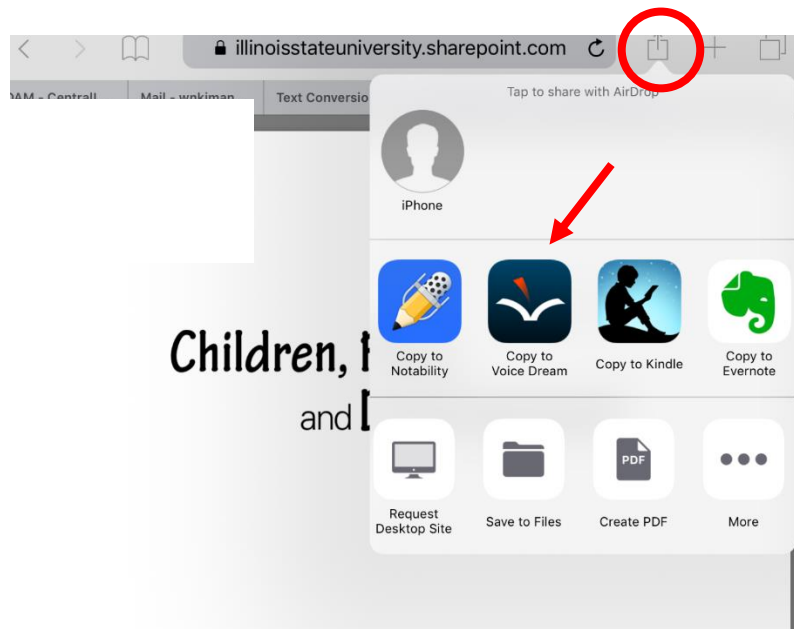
illinoisstateuniversity.sharepoint.com

DAM - Centrall | Mail - wpkiman | Text Conversio

Tap to share with AirDrop

iPhone

Children, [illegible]
and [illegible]

Copy to Notability

Copy to Voice Dream

Copy to Kindle

Copy to Evernote

Request Desktop Site

Save to Files

PDF
Create PDF

More